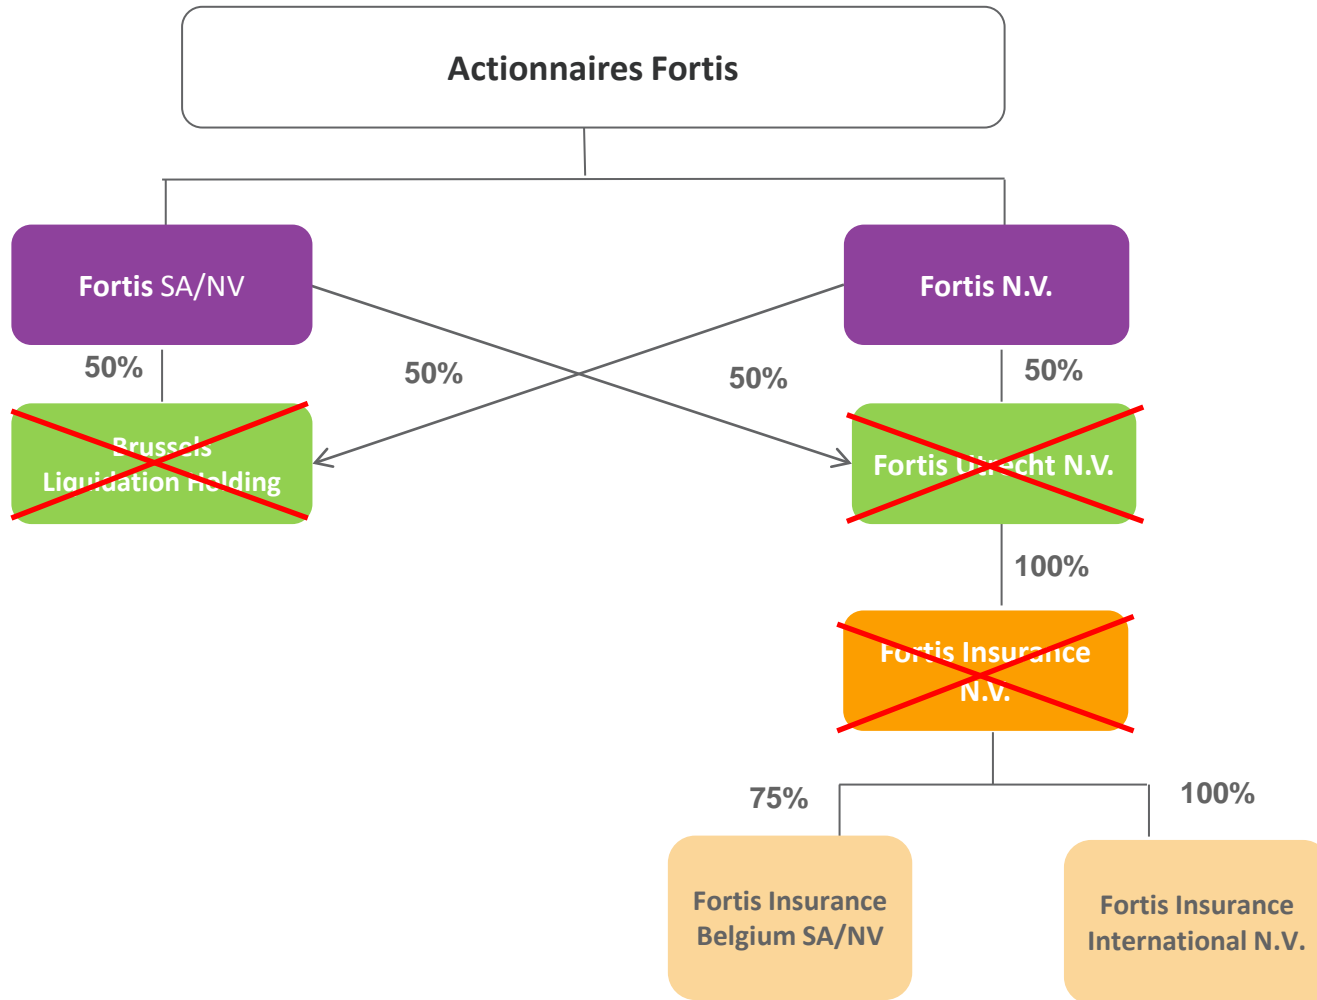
Actionnaires Fortis

Fortis SA/NV

Fortis N.V.

50%

50%

50%

50%

Brussels Liquidation Holding

Fortis Utrecht N.V.

100%

Fortis Insurance N.V.

75%

100%

Fortis Insurance Belgium SA/NV

Fortis Insurance International N.V.